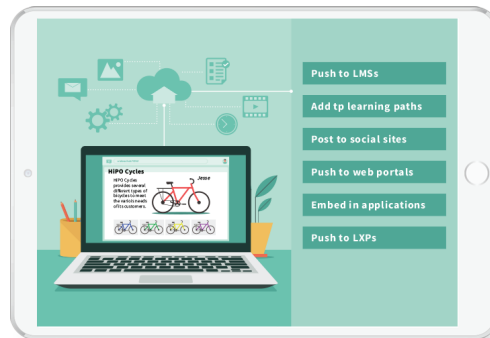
HIPO Cycles

HIPO Cycles provides several different types of bicycles to meet the varied needs of its customers.

Jesse

Push to LMSs

Add tp learning paths

Post to social sites

Push to web portals

Embed in applications

Push to LXPs